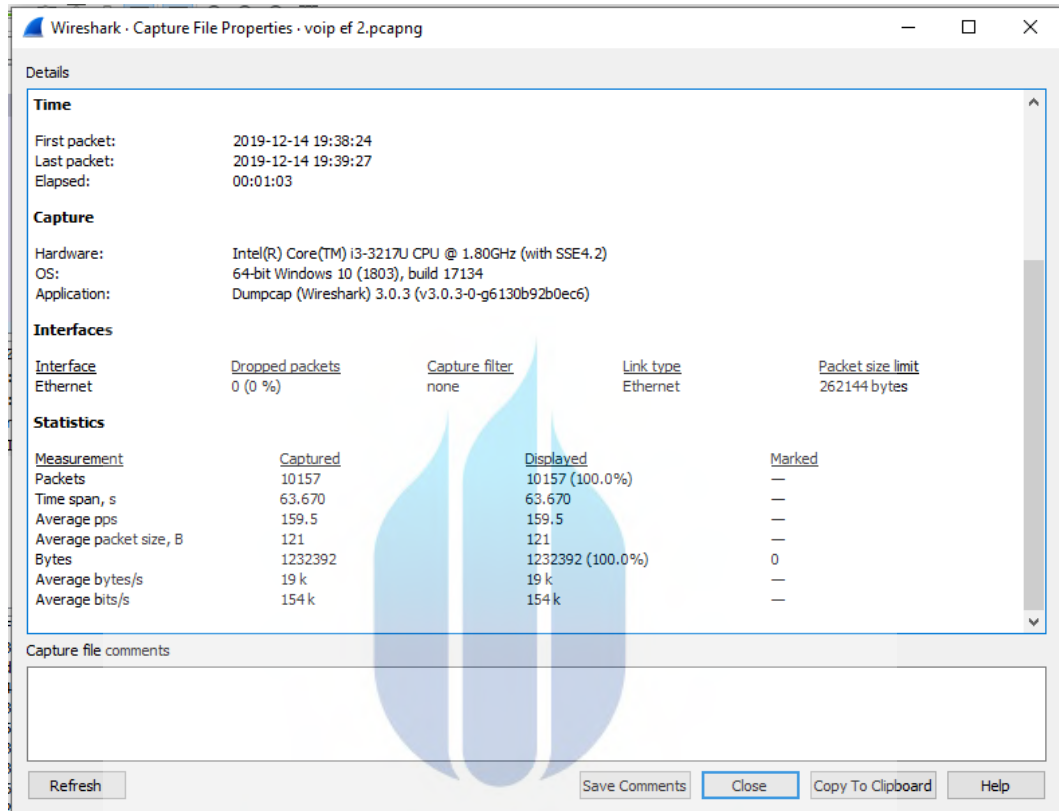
Wireshark · Capture File Properties · voip ef 2.pcapng

Details

Time

First packet: 2019-12-14 19:38:24
Last packet: 2019-12-14 19:39:27
Elapsed: 00:01:03

Capture

Hardware: Intel(R) Core(TM) i3-3217U CPU @ 1.80GHz (with SSE4.2)
OS: 64-bit Windows 10 (1803), build 17134
Application: Dumpcap (Wireshark) 3.0.3 (v3.0.3-0-g6130b92b0ec6)

Interfaces

| Interface | Dropped packets | Capture filter | Link type | Packet size limit |
|---|---|---|---|---|
| Ethernet | 0 (0 %) | none | Ethernet | 262144 bytes |

Statistics

| Measurement | Captured | Displayed | Marked |
|---|---|---|---|
| Packets | 10157 | 10157 (100.0%) | — |
| Time span, s | 63.670 | 63.670 | — |
| Average pps | 159.5 | 159.5 | — |
| Average packet size, B | 121 | 121 | — |
| Bytes | 1232392 | 1232392 (100.0%) | 0 |
| Average bytes/s | 19 k | 19 k | — |
| Average bits/s | 154 k | 154 k | — |

Capture file comments

Refresh Save Comments Close Copy To Clipboard Help